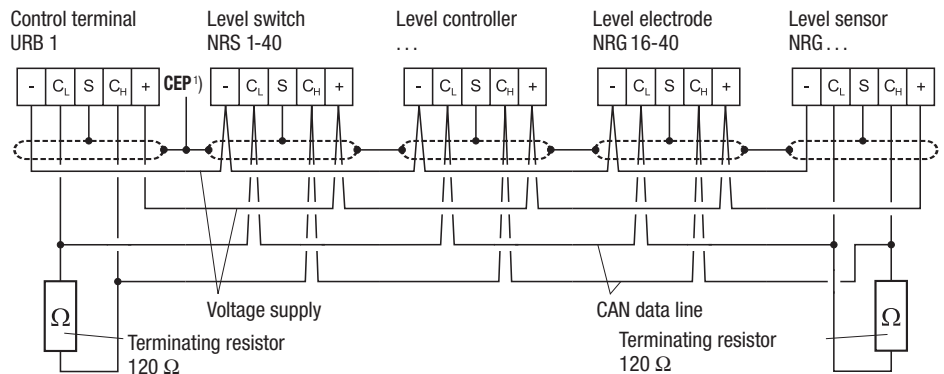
Control terminal
URB 1

Level switch
NRS 1-40

Level controller
. . .

Level electrode
NRG 16-40

Level sensor
NRG . . .

- $C_L$ S $C_H$ +

CEP¹)

- $C_L$ S $C_H$ +

- $C_L$ S $C_H$ +

- $C_L$ S $C_H$ +

- $C_L$ S $C_H$ +

$\Omega$

Voltage supply

CAN data line

$\Omega$

Terminating resistor
120 $\Omega$

Terminating resistor
120 $\Omega$